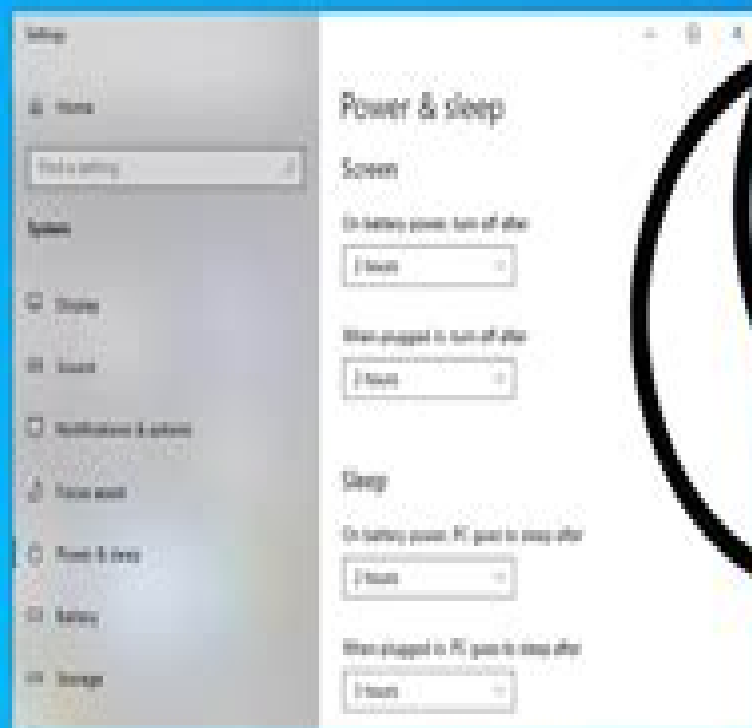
Settings

Home

Find a setting

System

Display

Sound

Notifications & actions

Focus assist

Power & sleep

Battery

Storage

Power & sleep

Screen

On battery power, turn off after

2 hours

When plugged in, turn off after

2 hours

Sleep

On battery power, PC goes to sleep after

2 hours

When plugged in, PC goes to sleep after

2 hours